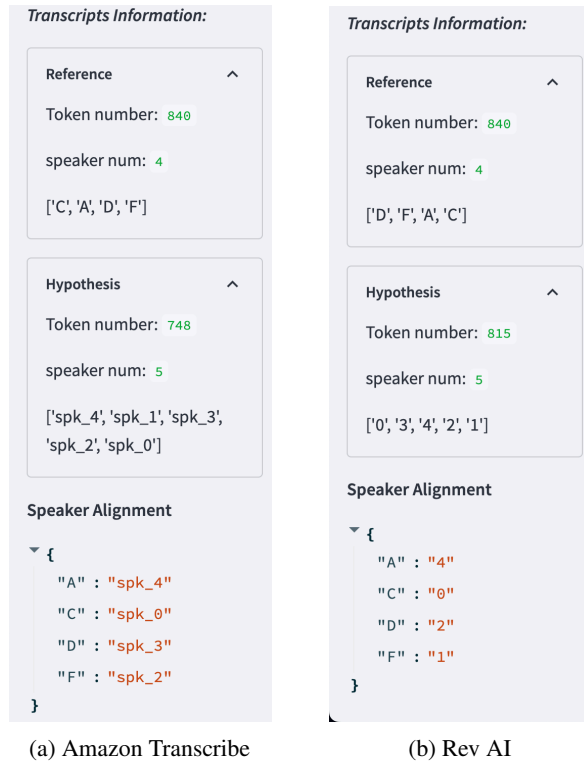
Transcripts Information:

Reference

Token number: 840

speaker num: 4

['C', 'A', 'D', 'F']

Hypothesis

Token number: 748

speaker num: 5

['spk_4', 'spk_1', 'spk_3', 'spk_2', 'spk_0']

Speaker Alignment

{
"A" : "spk_4"
"C" : "spk_0"
"D" : "spk_3"
"F" : "spk_2"
}

(a) Amazon Transcribe

Transcripts Information:

Reference

Token number: 840

speaker num: 4

['D', 'F', 'A', 'C']

Hypothesis

Token number: 815

speaker num: 5

['0', '3', '4', '2', '1']

Speaker Alignment

{
"A" : "4"
"C" : "0"
"D" : "2"
"F" : "1"
}

(b) Rev AI